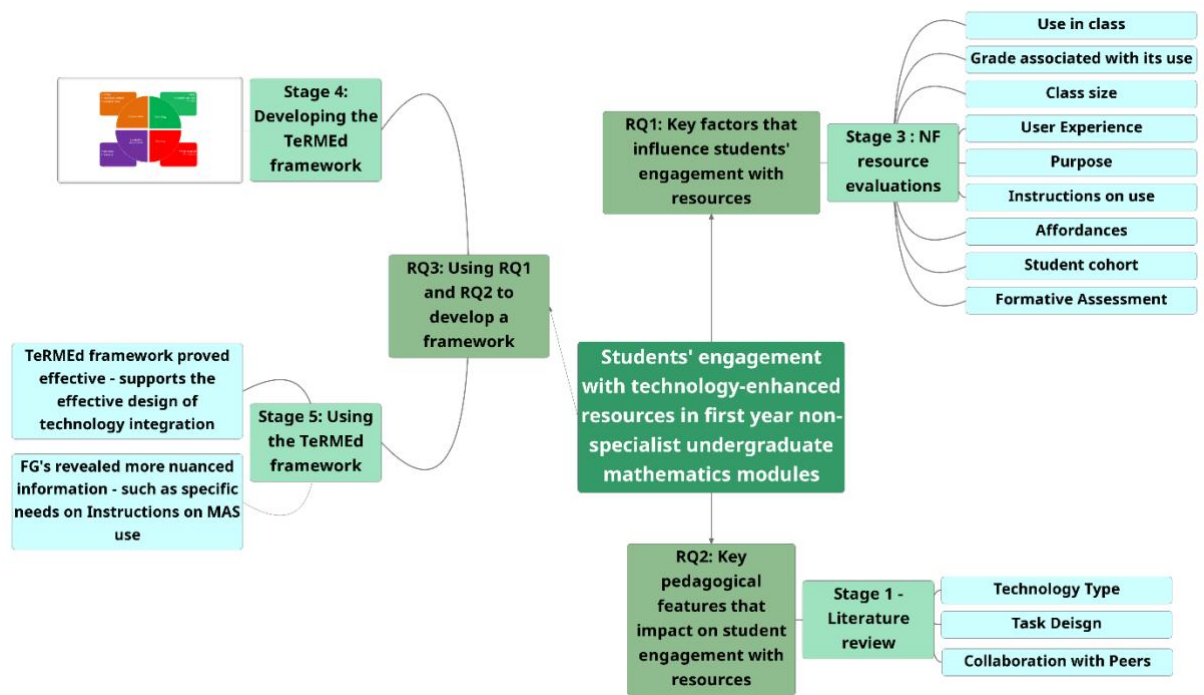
Students' engagement with technology-enhanced resources in first year non-specialist undergraduate mathematics modules

RQ1: Key factors that influence students' engagement with resources

Stage 3 : NF resource evaluations

Use in class

Grade associated with its use

Class size

User Experience

Purpose

Instructions on use

Affordances

Student cohort

Formative Assessment

RQ2: Key pedagogical features that impact on student engagement with resources

Stage 1 - Literature review

Technology Type

Task Deisgn

Collaboration with Peers

RQ3: Using RQ1 and RQ2 to develop a framework

Stage 4: Developing the TeRMEd framework

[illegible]

Stage 5: Using the TeRMEd framework

TeRMEd framework proved effective - supports the effective design of technology integration

FG's revealed more nuanced information - such as specific needs on Instructions on MAS use